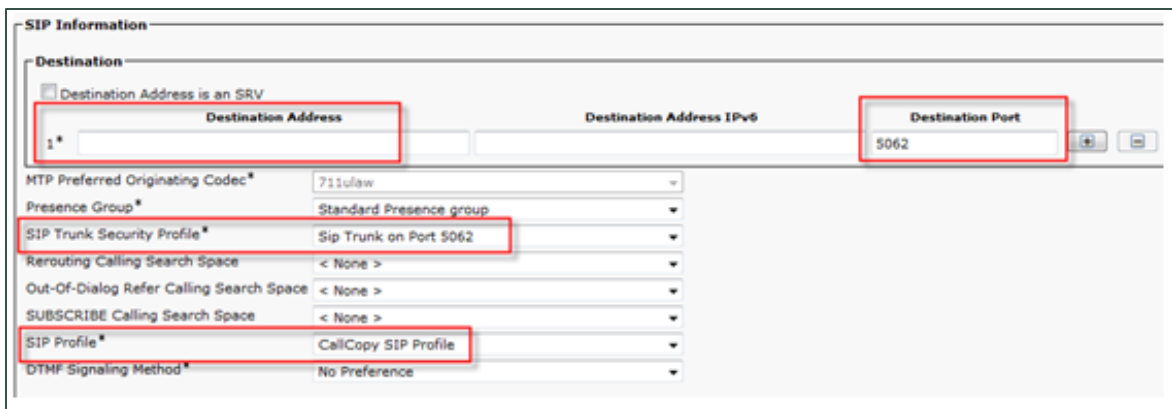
SIP Information

Destination

Destination Address is an SRV

| | Destination Address | Destination Address IPv6 | Destination Port |
|---|---|---|---|
| 1* | | | 5062 |

MTP Preferred Originating Codec* 711ulaw
Presence Group* Standard Presence group
SIP Trunk Security Profile* Sip Trunk on Port 5062
Rerouting Calling Search Space < None >
Out-Of-Dialog Refer Calling Search Space < None >
SUBSCRIBE Calling Search Space < None >
SIP Profile* CallCopy SIP Profile
DTMF Signaling Method* No Preference